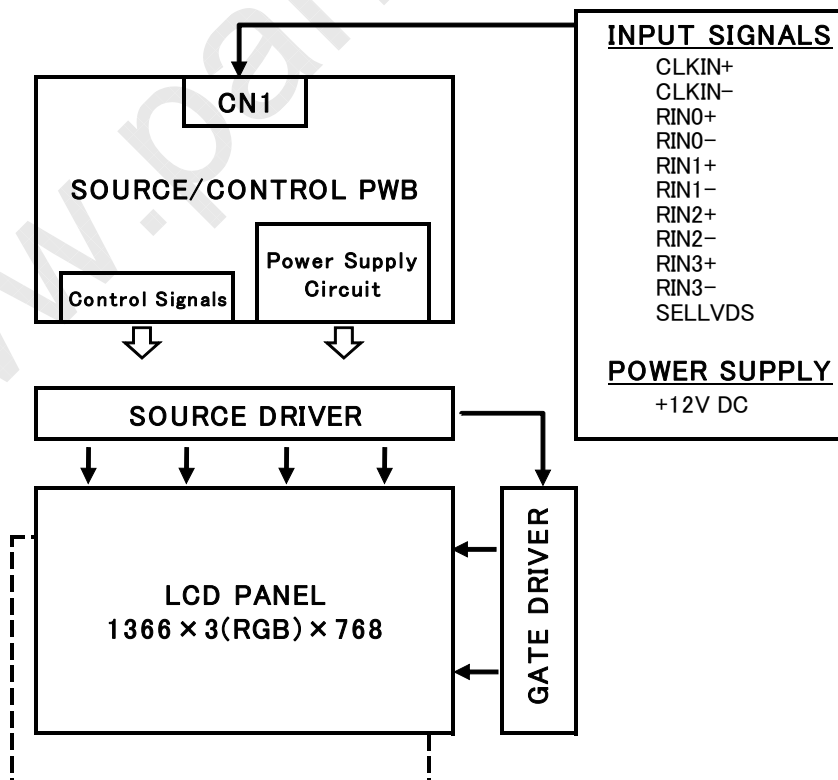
INPUT SIGNALS
CLKIN+
CLKIN−
RIN0+
RIN0−
RIN1+
RIN1−
RIN2+
RIN2−
RIN3+
RIN3−
SELLVDS

POWER SUPPLY
+12V DC

CN1

SOURCE/CONTROL PWB

Power Supply Circuit

Control Signals

SOURCE DRIVER

GATE DRIVER

LCD PANEL
1366 × 3(RGB) × 768